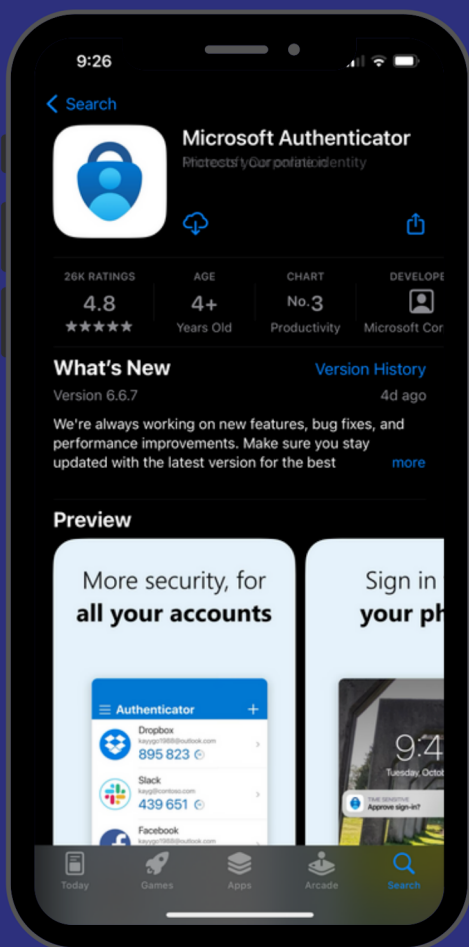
9:26

Search

Microsoft Authenticator
Protects your online identity

26K RATINGS
4.8
★★★★★

AGE
4+
Years Old

CHART
No. 3
Productivity

DEVELOPE
Microsoft Cor

What's New
Version History
Version 6.6.7
4d ago

We're always working on new features, bug fixes, and performance improvements. Make sure you stay updated with the latest version for the best
more

Preview

More security, for **all your accounts**

Authenticator
Dropbox
kayygo1988@outlook.com
895 823
Slack
kayg@contoso.com
439 651
Facebook
kayygo1988@outlook.com

Sign in
your ph

9:4
Tuesday, Octob
TIME SENSITIVE
Approve sign-in?

Today
Games
Apps
Arcade
Search